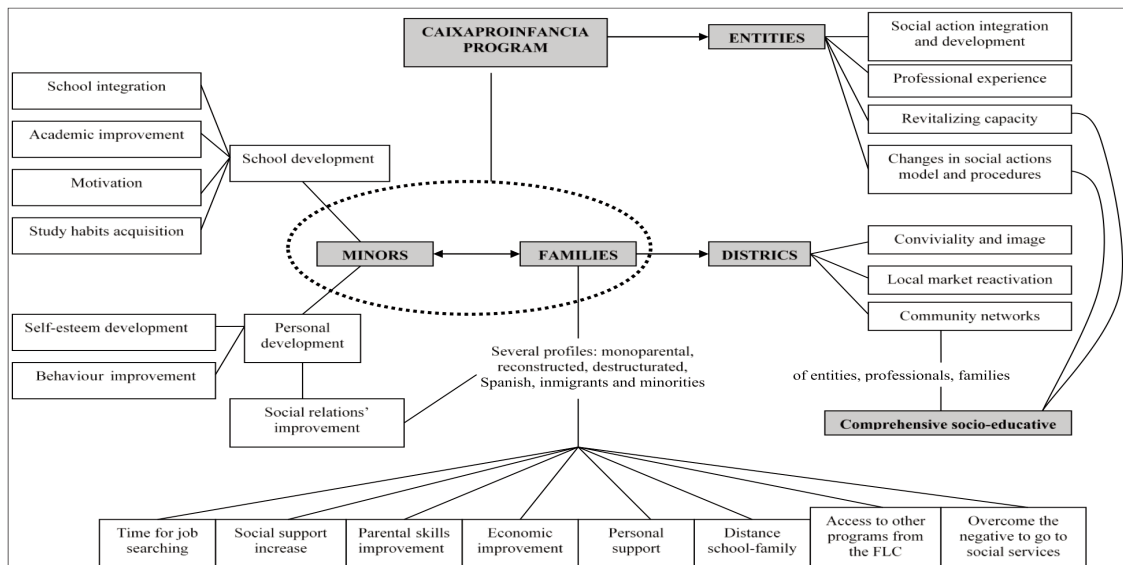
CAIXAPROINFANCIA PROGRAM

ENTITIES

Social action integration and development

Professional experience

Revitalizing capacity

Changes in social actions model and procedures

School integration

Academic improvement

Motivation

Study habits acquisition

School development

MINORS

FAMILIES

DISTRICS

Conviviality and image

Local market reactivation

Community networks

Self-esteem development

Behaviour improvement

Personal development

Social relations' improvement

Several profiles: monoparental, reconstructed, destructurated, Spanish, inmigrants and minorities

of entities, professionals, families

Comprehensive socio-educative

Time for job searching

Social support increase

Parental skills improvement

Economic improvement

Personal support

Distance school-family

Access to other programs from the FLC

Overcome the negative to go to social services